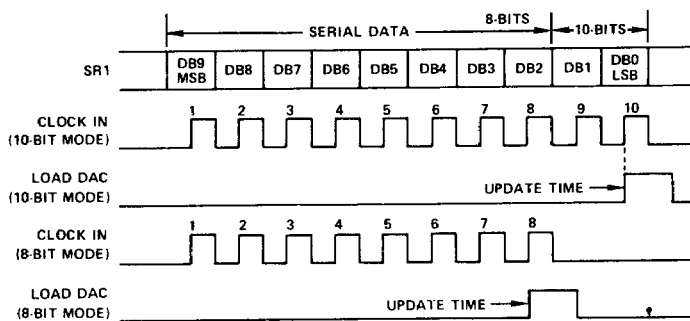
SERIAL DATA

8-BITS

10-BITS

SR1

| DB9 MSB | DB8 | DB7 | DB6 | DB5 | DB4 | DB3 | DB2 | DB1 | DB0 LSB |
|---|---|---|---|---|---|---|---|---|---|

CLOCK IN (10-BIT MODE)

1 2 3 4 5 6 7 8 9 10

LOAD DAC (10-BIT MODE)

UPDATE TIME

CLOCK IN (8-BIT MODE)

1 2 3 4 5 6 7 8

LOAD DAC (8-BIT MODE)

UPDATE TIME